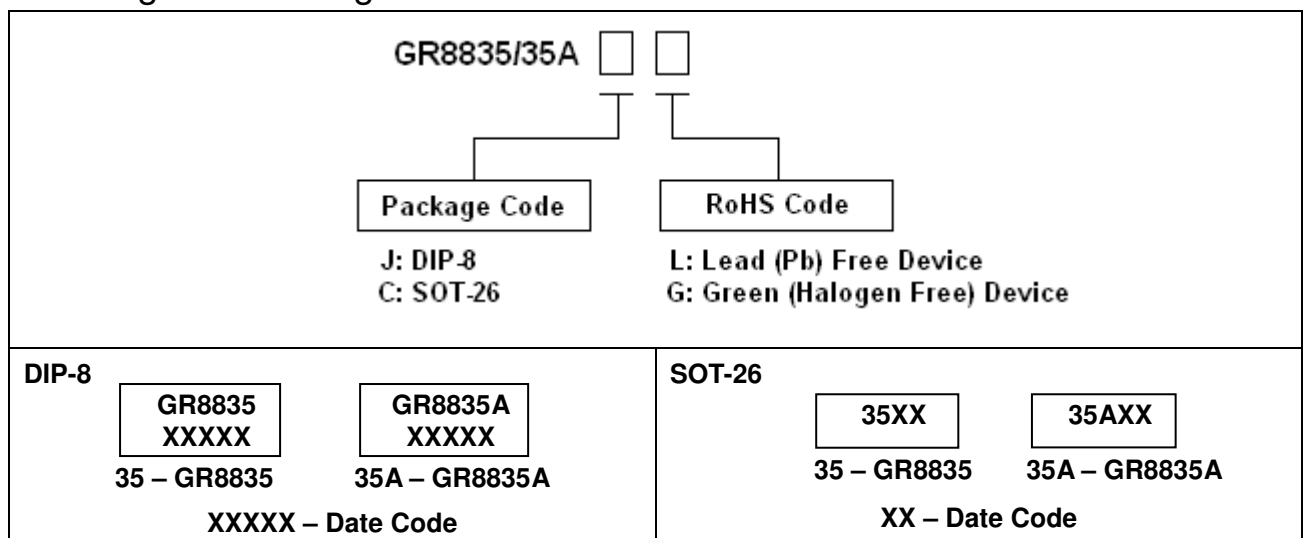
GR8835/35A

Package Code

J: DIP-8
C: SOT-26

RoHS Code

L: Lead (Pb) Free Device
G: Green (Halogen Free) Device

DIP-8

GR8835
XXXXX

GR8835A
XXXXX

35 – GR8835

35A – GR8835A

XXXXX – Date Code

SOT-26

35XX

35AXX

35 – GR8835

35A – GR8835A

XX – Date Code